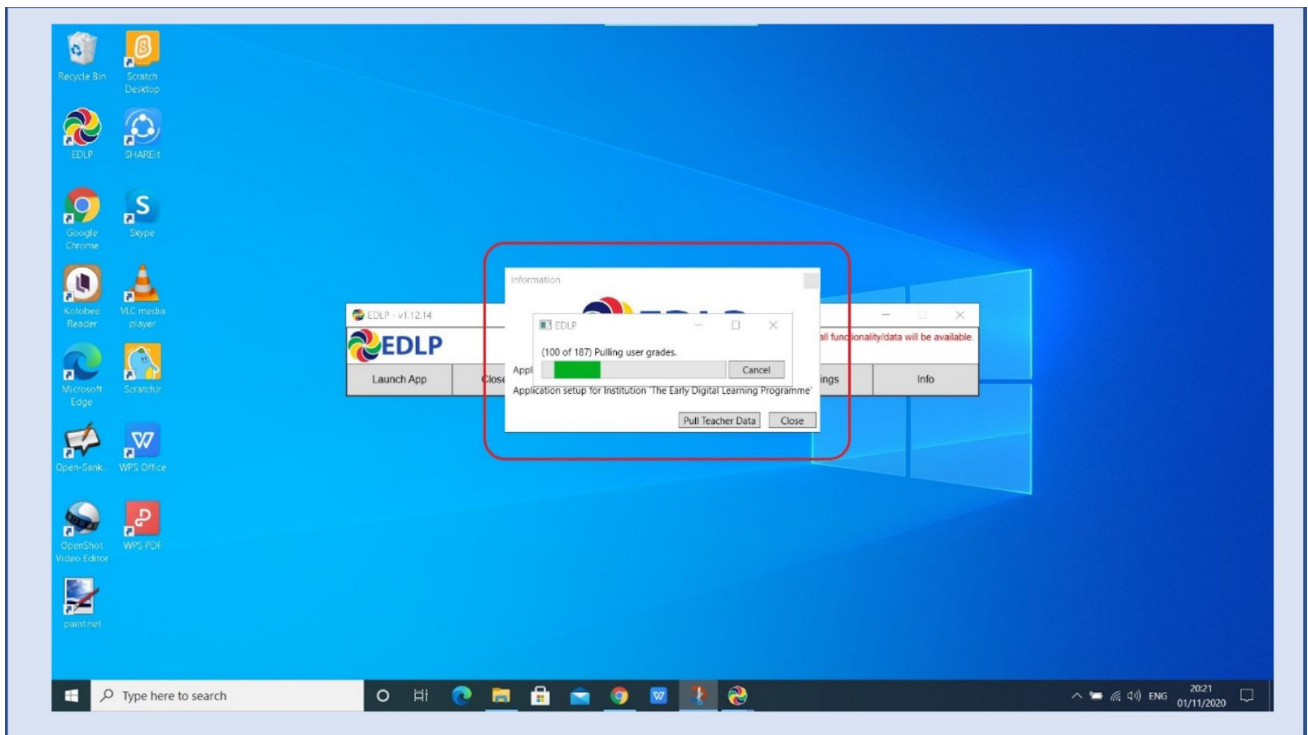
Recycle Bin
Scratch Desktop
EDLP
SHAREit
Google Chrome
Skype
Kotobee Reader
VLC media player
Microsoft Edge
ScratchJr
Open-Sank...
WPS Office
OpenShot Video Editor
WPS PDF
paint.net

EDLP - v1.12.14
EDLP
all functionality/data will be available.
Launch App
Close
ings
Info

Information
EDLP

EDLP
(100 of 187) Pulling user grades.
Cancel
Appl
Application setup for Institution 'The Early Digital Learning Programme'
Pull Teacher Data
Close

Type here to search
ENG
20:21
01/11/2020